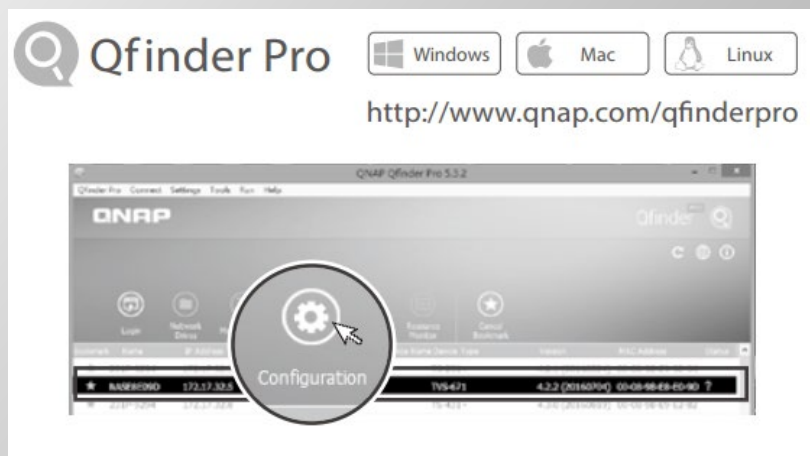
Qfinder Pro

Windows

Mac

Linux

http://www.qnap.com/qfinderpro

QNAP Qfinder Pro 5.3.2

Qfinder Pro Connect Settings Tools Run Help

QNAP

Qfinder

Login

Network Drives

Resource Monitor

Cancel Bookmark

Bookmark Name IP Address Device Type Version MAC Address Status

Configuration

BASE81E09D 172.17.32.5 TVS-671 4.2.2 (20160704) 00-08-9B-E8-E0-9D ?

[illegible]